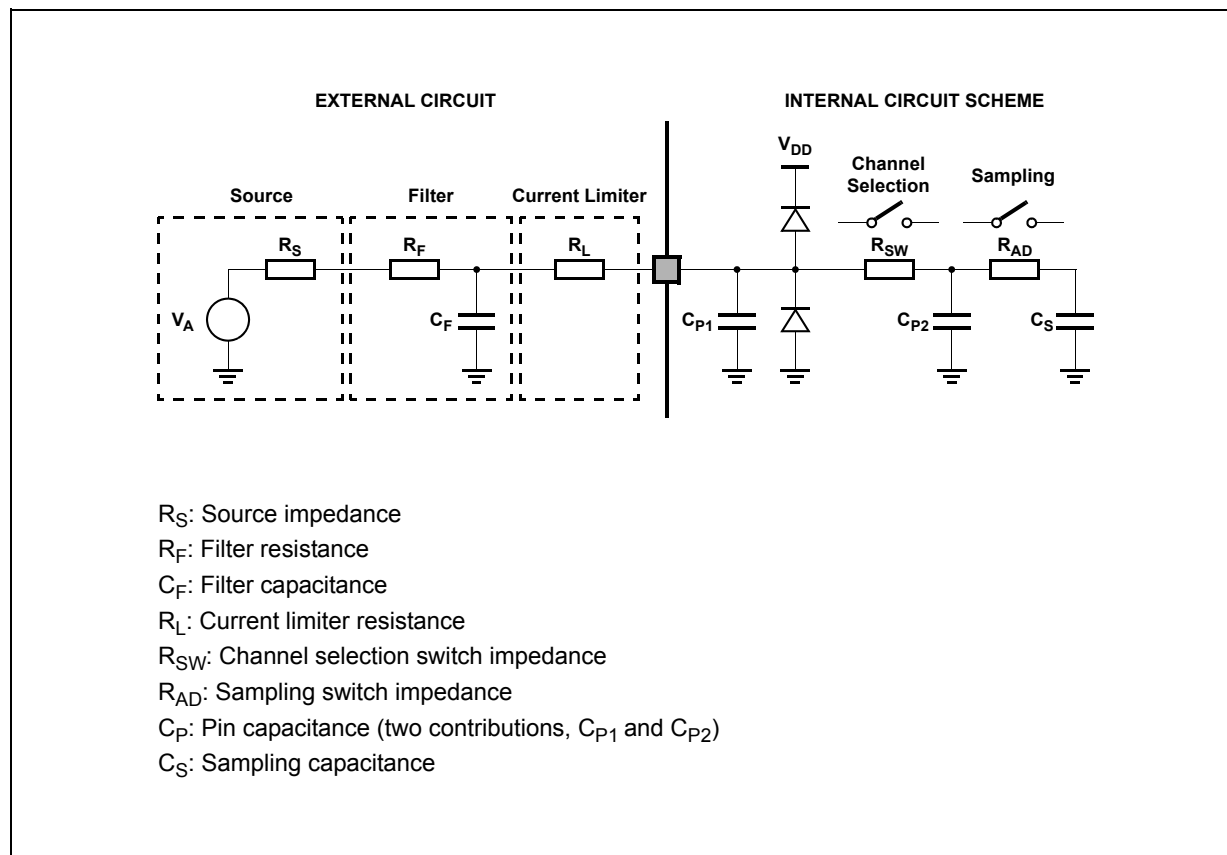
EXTERNAL CIRCUIT

INTERNAL CIRCUIT SCHEME

Source

Filter

Current Limiter

$V_{DD}$

Channel Selection

Sampling

$R_S$

$R_F$

$R_L$

$R_{SW}$

$R_{AD}$

$V_A$

$C_F$

$C_{P1}$

$C_{P2}$

$C_S$

$R_S$: Source impedance

$R_F$: Filter resistance

$C_F$: Filter capacitance

$R_L$: Current limiter resistance

$R_{SW}$: Channel selection switch impedance

$R_{AD}$: Sampling switch impedance

$C_P$: Pin capacitance (two contributions, $C_{P1}$ and $C_{P2}$)

$C_S$: Sampling capacitance